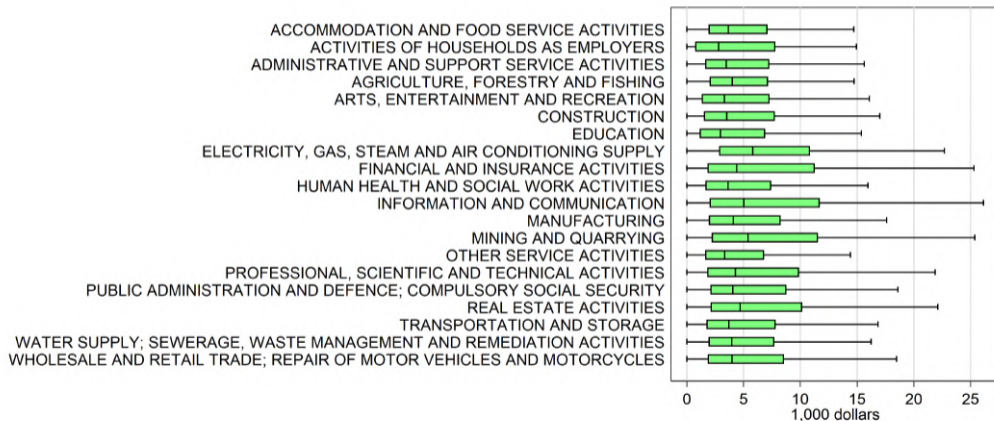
ACCOMMODATION AND FOOD SERVICE ACTIVITIES
ACTIVITIES OF HOUSEHOLDS AS EMPLOYERS
ADMINISTRATIVE AND SUPPORT SERVICE ACTIVITIES
AGRICULTURE, FORESTRY AND FISHING
ARTS, ENTERTAINMENT AND RECREATION
CONSTRUCTION
EDUCATION
ELECTRICITY, GAS, STEAM AND AIR CONDITIONING SUPPLY
FINANCIAL AND INSURANCE ACTIVITIES
HUMAN HEALTH AND SOCIAL WORK ACTIVITIES
INFORMATION AND COMMUNICATION
MANUFACTURING
MINING AND QUARRYING
OTHER SERVICE ACTIVITIES
PROFESSIONAL, SCIENTIFIC AND TECHNICAL ACTIVITIES
PUBLIC ADMINISTRATION AND DEFENCE; COMPULSORY SOCIAL SECURITY
REAL ESTATE ACTIVITIES
TRANSPORTATION AND STORAGE
WATER SUPPLY; SEWERAGE, WASTE MANAGEMENT AND REMEDIATION ACTIVITIES
WHOLESALE AND RETAIL TRADE; REPAIR OF MOTOR VEHICLES AND MOTORCYCLES

0 5 10 15 20 25
1,000 dollars